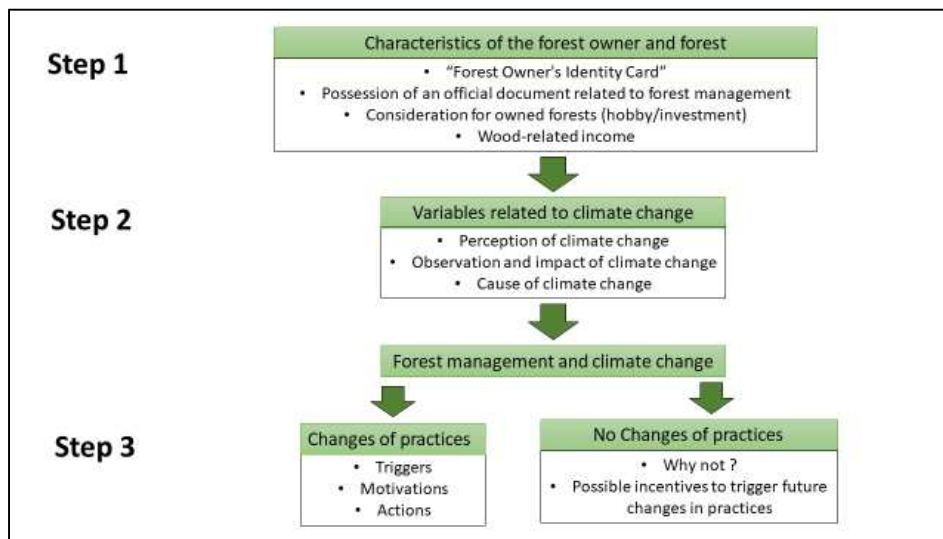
Step 1

Characteristics of the forest owner and forest

• "Forest Owner's Identity Card"
• Possession of an official document related to forest management
• Consideration for owned forests (hobby/investment)
• Wood-related income

Step 2

Variables related to climate change

• Perception of climate change
• Observation and impact of climate change
• Cause of climate change

Forest management and climate change

Step 3

Changes of practices

• Triggers
• Motivations
• Actions

No Changes of practices

• Why not ?
• Possible incentives to trigger future changes in practices